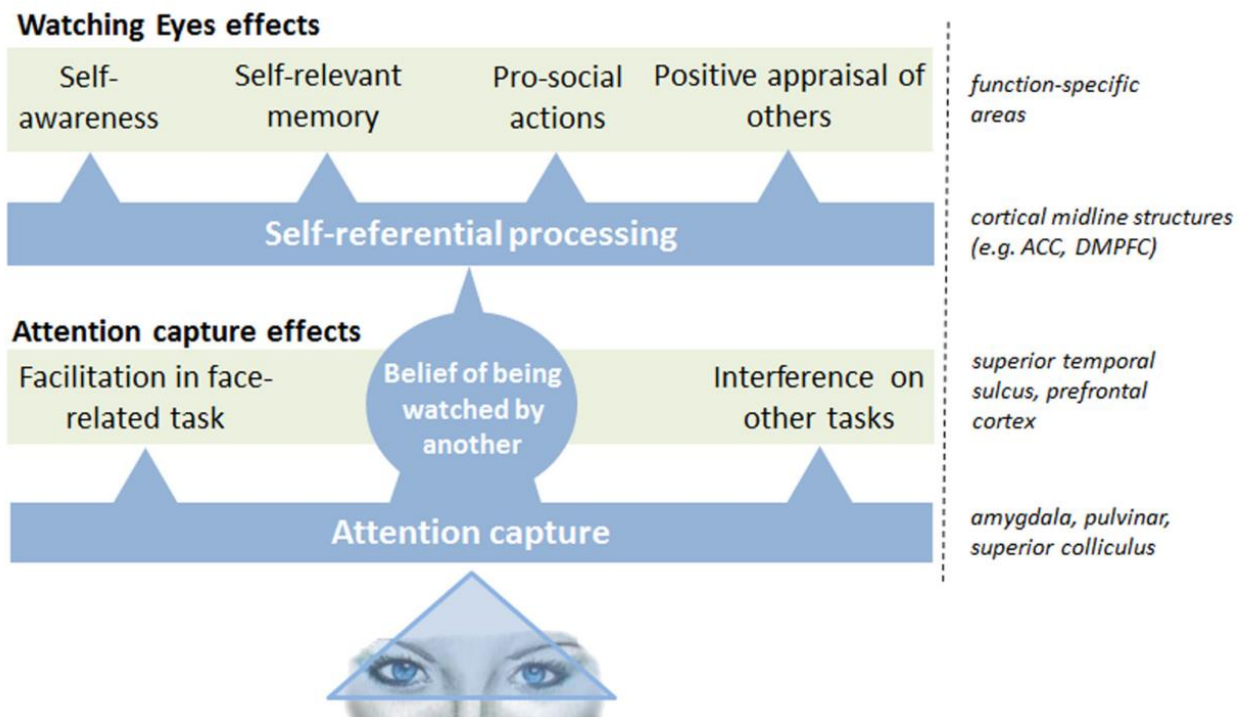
**Watching Eyes effects**

Self-awareness

Self-relevant memory

Pro-social actions

Positive appraisal of others

*function-specific areas*

Self-referential processing

*cortical midline structures (e.g. ACC, DMPFC)*

**Attention capture effects**

Facilitation in face-related task

Belief of being watched by another

Interference on other tasks

*superior temporal sulcus, prefrontal cortex*

Attention capture

*amygdala, pulvinar, superior colliculus*